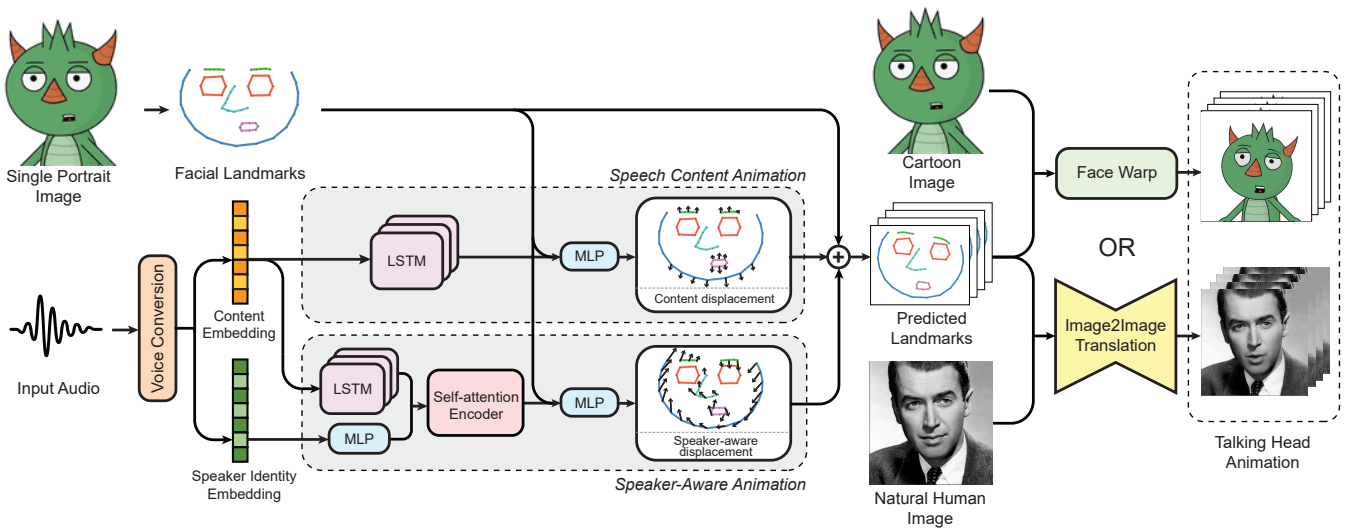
Single Portrait Image

Facial Landmarks

Speech Content Animation

Cartoon Image

Face Warp

Input Audio

Voice Conversion

Content Embedding

LSTM

MLP

Content displacement

Predicted Landmarks

OR

Image2Image Translation

LSTM

Self-attention Encoder

MLP

MLP

Speaker-aware displacement

Speaker Identity Embedding

Speaker-Aware Animation

Natural Human Image

Talking Head Animation